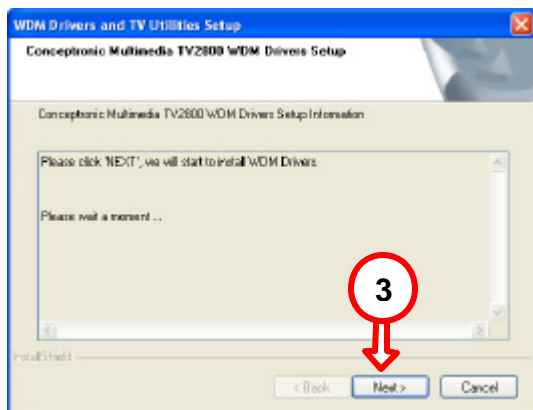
WDM Drivers and TV Utilities Setup

Conceptronic Multimedia TV2800 WDM Drivers Setup

Conceptronic Multimedia TV2800 WDM Drivers Setup Information

Please click 'NEXT', we will start to install WDM Drivers.

Please wait a moment ...

3

InstallShield

< Back

Next >

Cancel